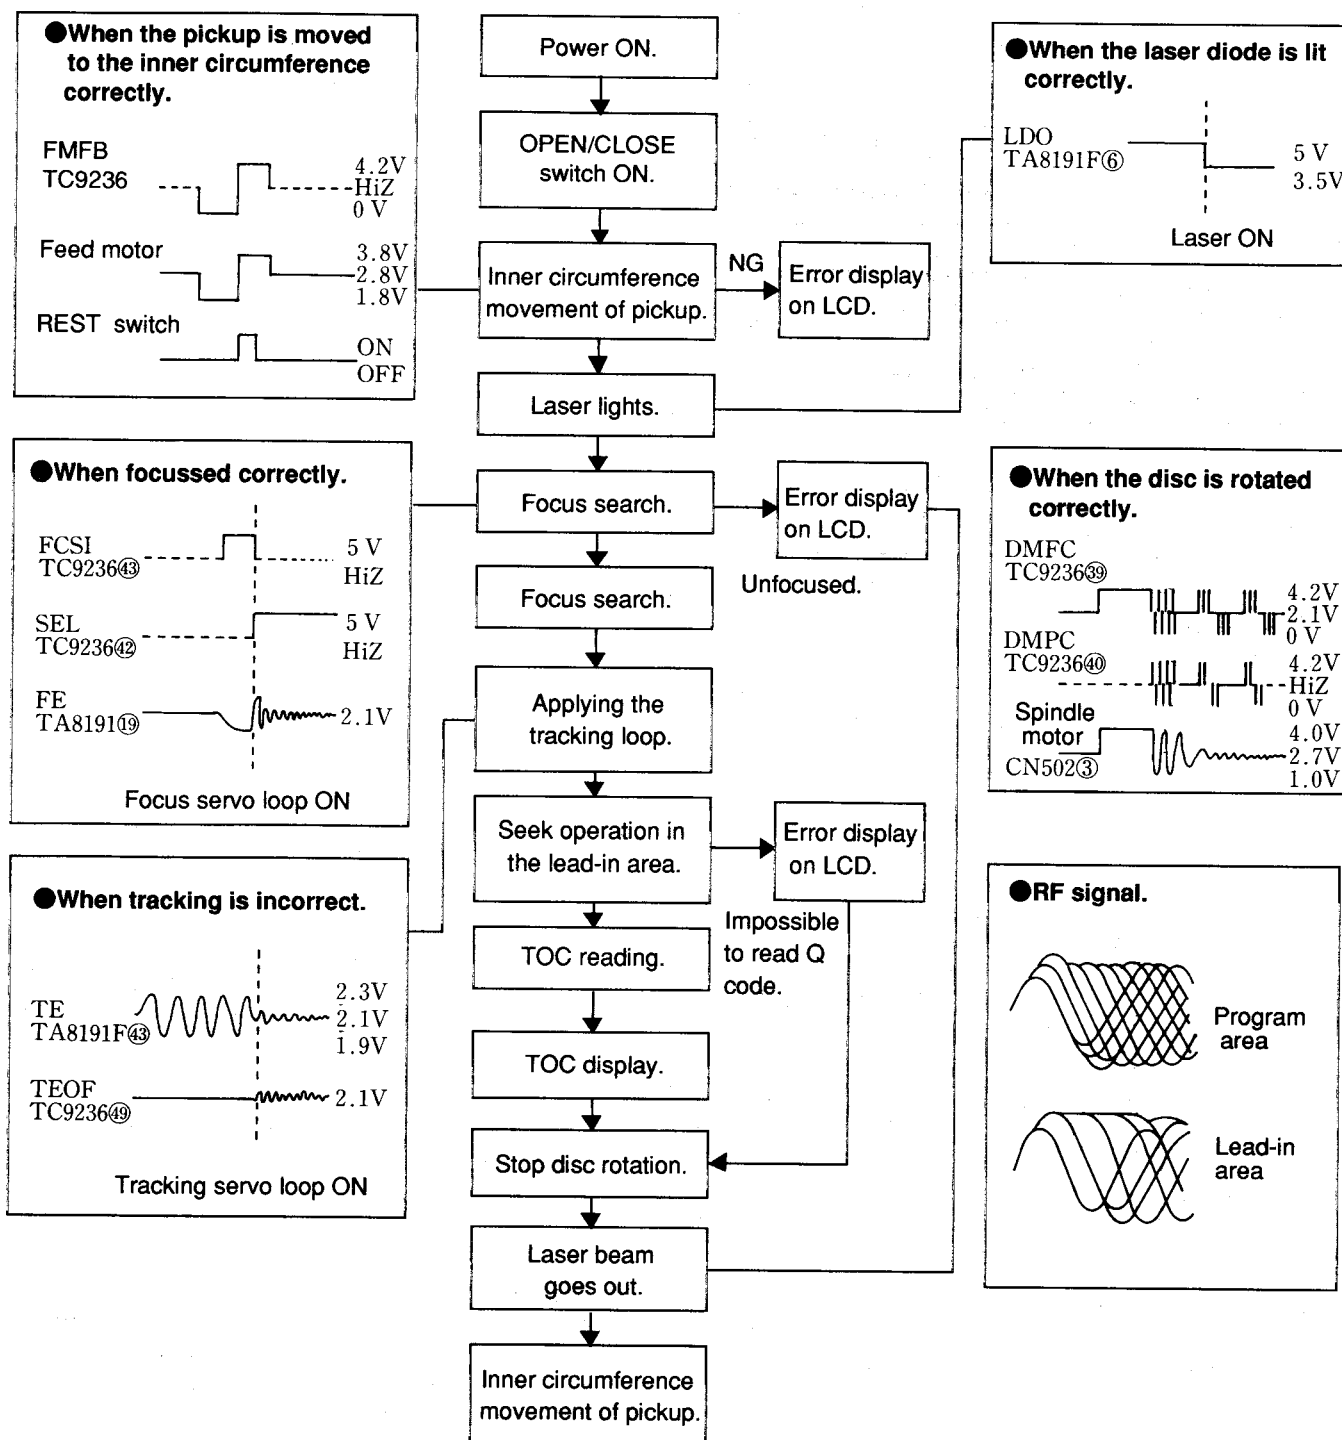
●When the pickup is moved to the inner circumference correctly.

FMFB
TC9236
4.2V
HiZ
0 V

Feed motor
3.8V
2.8V
1.8V

REST switch
ON
OFF

Power ON.

OPEN/CLOSE switch ON.

Inner circumference movement of pickup.

NG

Error display on LCD.

Laser lights.

●When the laser diode is lit correctly.

LDO
TA8191F⑥
5 V
3.5V

Laser ON

●When focussed correctly.

FCSI
TC9236㊸
5 V
HiZ

SEL
TC9236㊷
5 V
HiZ

FE
TA8191⑲
2.1V

Focus servo loop ON

Focus search.

Error display on LCD.

Focus search.

Unfocused.

Applying the tracking loop.

●When the disc is rotated correctly.

DMFC
TC9236㊴
4.2V
2.1V
0 V

DMPC
TC9236㊵
4.2V
HiZ
0 V

Spindle motor
CN502③
4.0V
2.7V
1.0V

●When tracking is incorrect.

TE
TA8191F㊸
2.3V
2.1V
1.9V

TEOF
TC9236㊾
2.1V

Tracking servo loop ON

Seek operation in the lead-in area.

Error display on LCD.

Impossible to read Q code.

TOC reading.

TOC display.

Stop disc rotation.

Laser beam goes out.

Inner circumference movement of pickup.

●RF signal.

Program area

Lead-in area